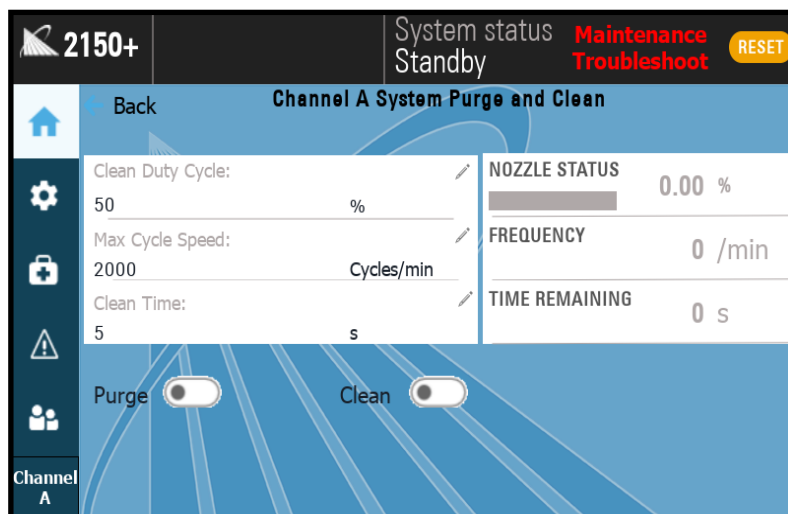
2150+

System status
Standby

Maintenance
Troubleshoot

RESET

Back

Channel A System Purge and Clean

Clean Duty Cycle:
50 %

Max Cycle Speed:
2000 Cycles/min

Clean Time:
5 s

NOZZLE STATUS
0.00 %

FREQUENCY
0 /min

TIME REMAINING
0 s

Purge

Clean

Channel A